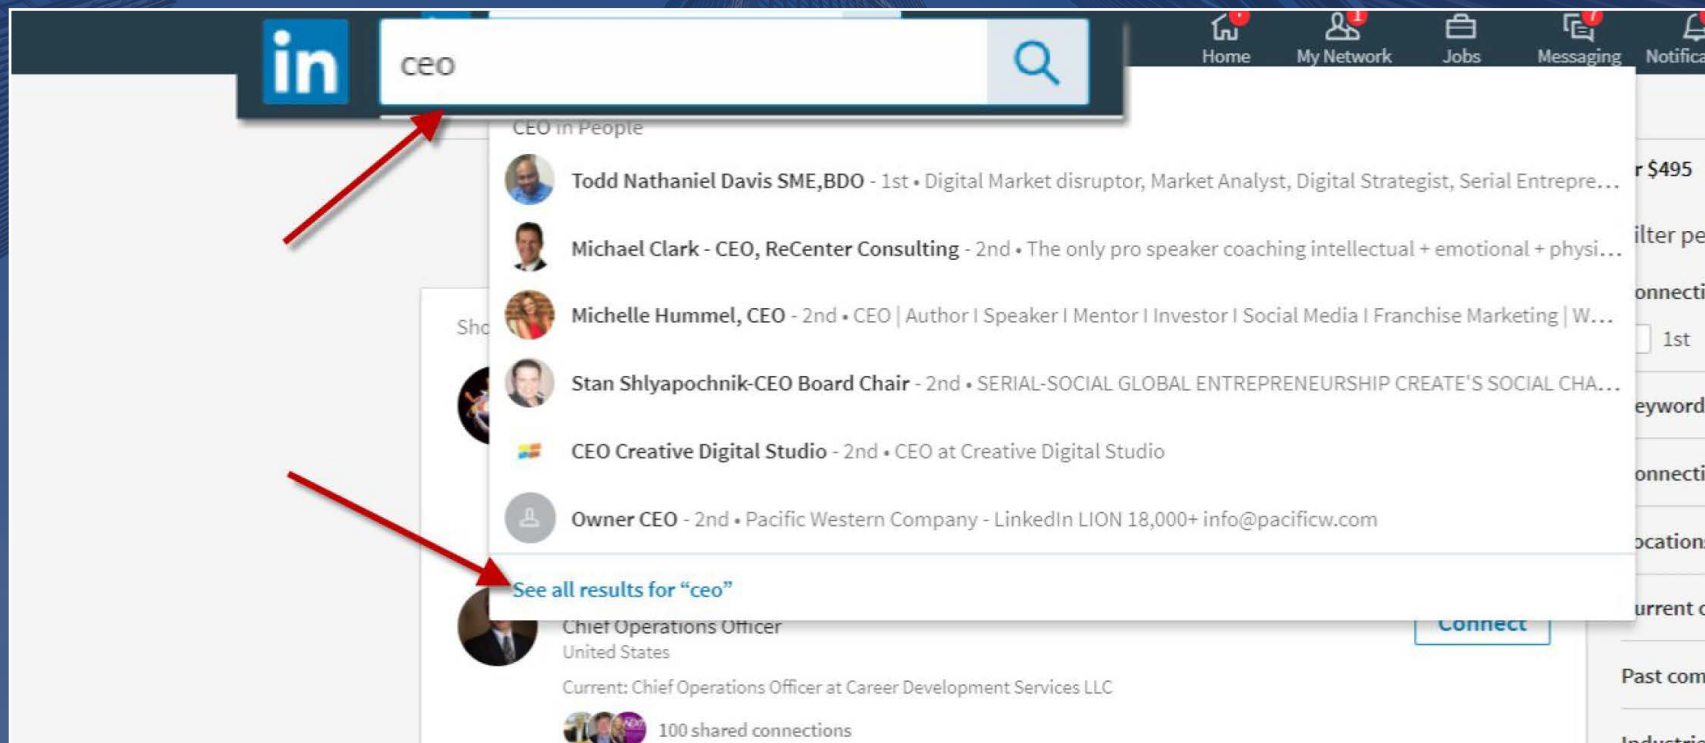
in ceo

Home My Network Jobs Messaging Notifica

CEO in People

Todd Nathaniel Davis SME,BDO - 1st • Digital Market disruptor, Market Analyst, Digital Strategist, Serial Entrepre...

Michael Clark - CEO, ReCenter Consulting - 2nd • The only pro speaker coaching intellectual + emotional + physi...

Michelle Hummel, CEO - 2nd • CEO | Author I Speaker I Mentor I Investor I Social Media I Franchise Marketing | W...

Stan Shlyapochnik-CEO Board Chair - 2nd • SERIAL-SOCIAL GLOBAL ENTREPRENEURSHIP CREATE'S SOCIAL CHA...

CEO Creative Digital Studio - 2nd • CEO at Creative Digital Studio

Owner CEO - 2nd • Pacific Western Company - LinkedIn LION 18,000+ info@pacificw.com

See all results for “ceo”

r $495
ilter pe
onnecti
1st
eyword
onnecti
ocation
urrent c
Past com

Sho

Chief Operations Officer
United States
Connect
Current: Chief Operations Officer at Career Development Services LLC
100 shared connections